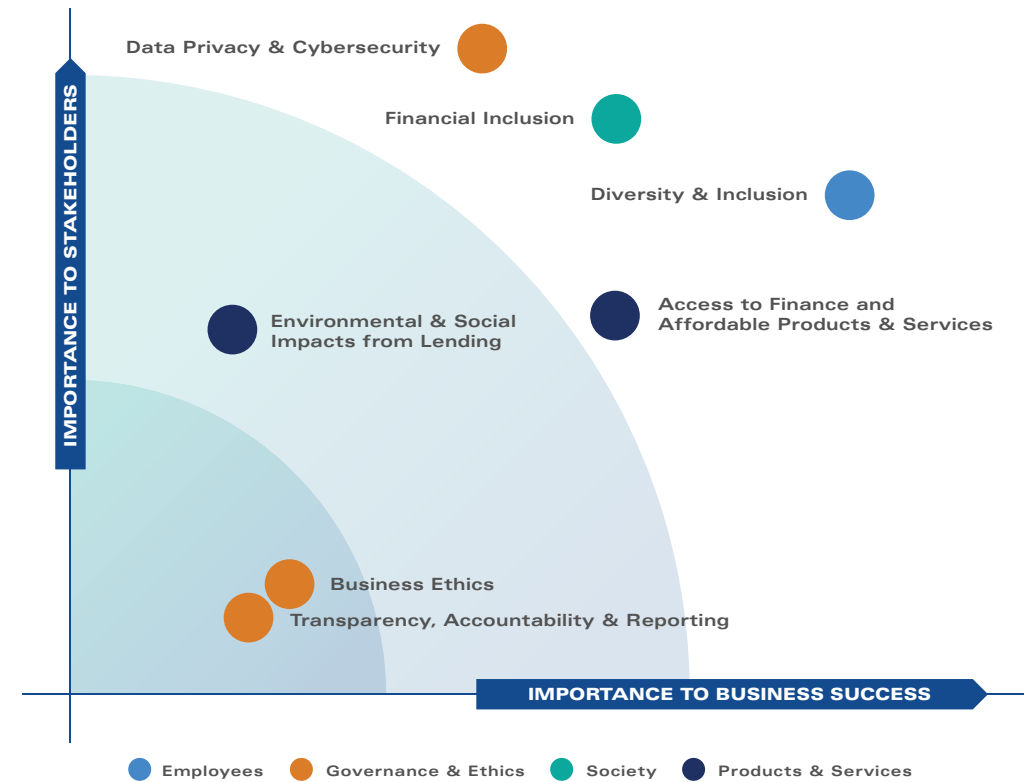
IMPORTANCE TO STAKEHOLDERS

Data Privacy & Cybersecurity

Financial Inclusion

Diversity & Inclusion

Environmental & Social Impacts from Lending

Access to Finance and Affordable Products & Services

Business Ethics

Transparency, Accountability & Reporting

IMPORTANCE TO BUSINESS SUCCESS

Employees
Governance & Ethics
Society
Products & Services